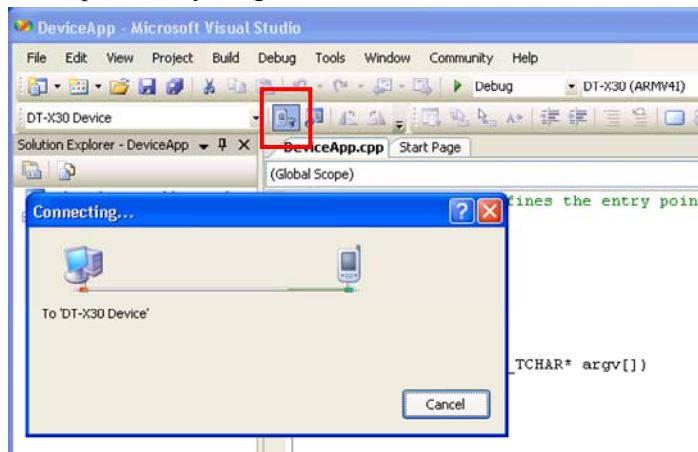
DeviceApp - Microsoft Visual Studio

File Edit View Project Build Debug Tools Window Community Help

Debug DT-X30 (ARMV4I)

DT-X30 Device

Solution Explorer - DeviceApp

DeviceApp.cpp Start Page

(Global Scope)

fines the entry poin

Connecting...

To 'DT-X30 Device'

_TCHAR* argv[])

Cancel